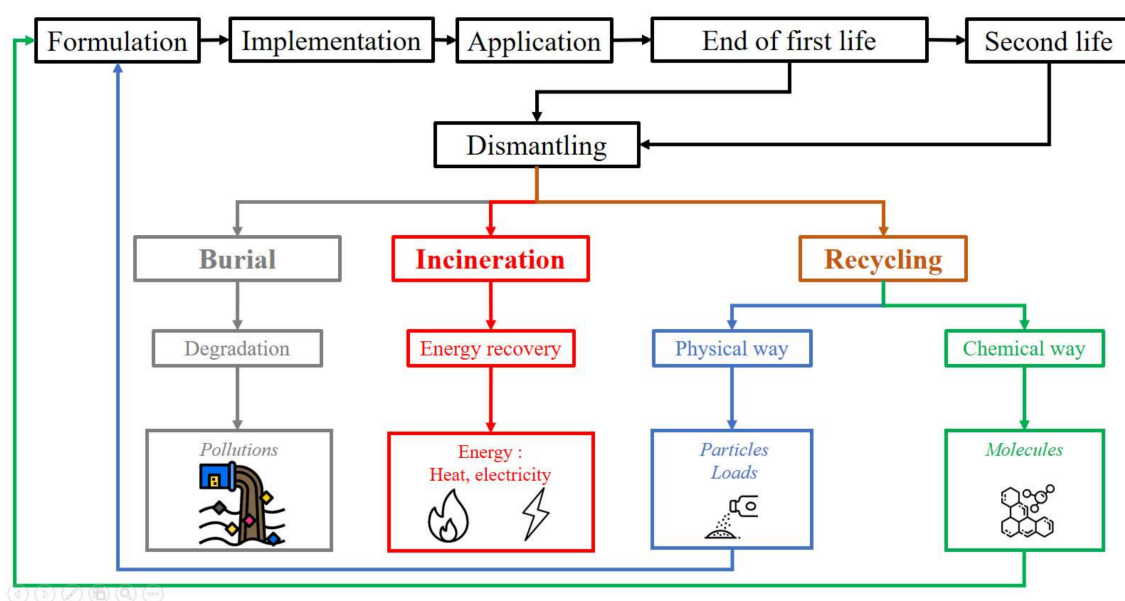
Formulation
Implementation
Application
End of first life
Second life
Dismantling
Burial
Incineration
Recycling
Degradation
Energy recovery
Physical way
Chemical way
Pollutions
Energy :
Heat, electricity
Particles
Loads
Molecules